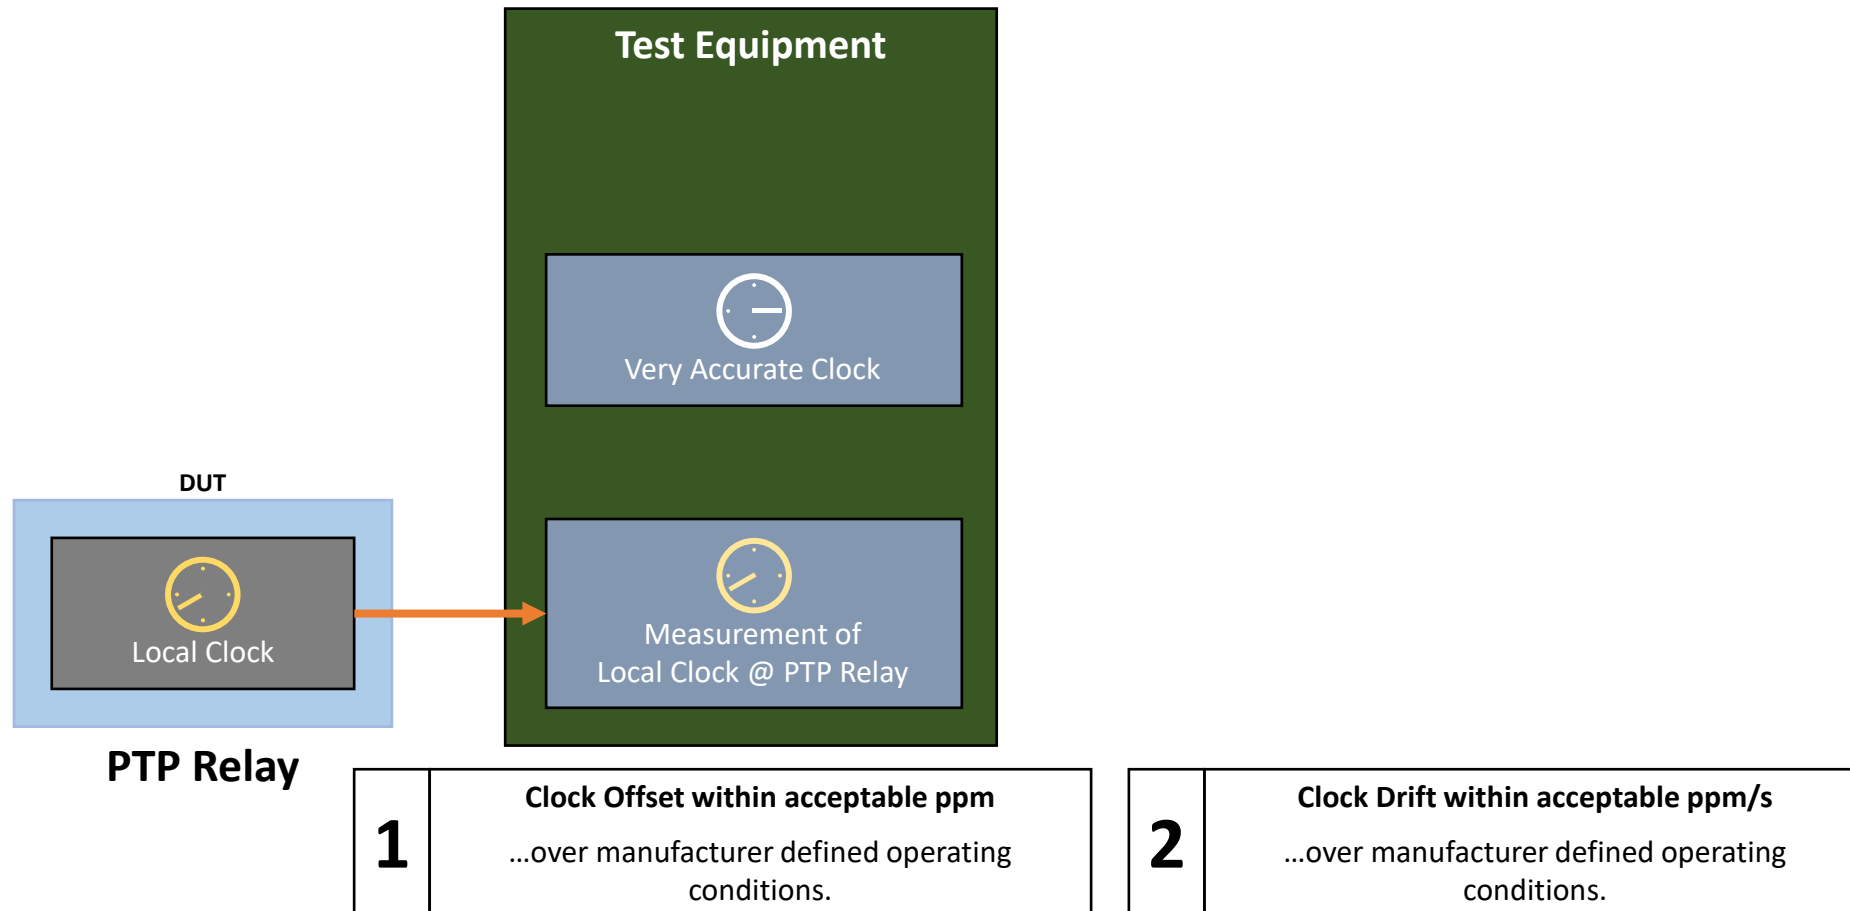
Test Equipment

Very Accurate Clock

DUT

Local Clock

Measurement of Local Clock @ PTP Relay

PTP Relay

| 1 | Clock Offset within acceptable ppm<br>…over manufacturer defined operating conditions. |
|---|---|

| 2 | Clock Drift within acceptable ppm/s<br>…over manufacturer defined operating conditions. |
|---|---|